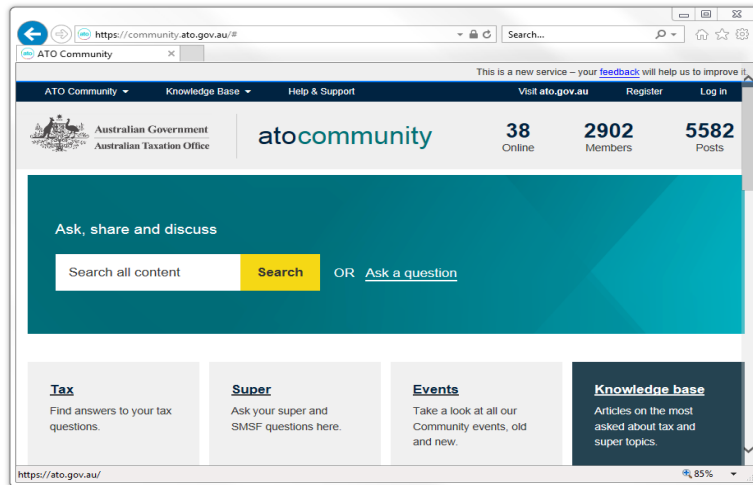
https://community.ato.gov.au/#

Search...

ATO Community

This is a new service – your feedback will help us to improve it

ATO Community

Knowledge Base

Help & Support

Visit ato.gov.au

Register

Log in

Australian Government
Australian Taxation Office

atocommunity

38
Online

2902
Members

5582
Posts

Ask, share and discuss

Search all content

Search

OR Ask a question

Tax
Find answers to your tax questions.

Super
Ask your super and SMSF questions here.

Events
Take a look at all our Community events, old and new.

Knowledge base
Articles on the most asked about tax and super topics.

https://ato.gov.au/

85%